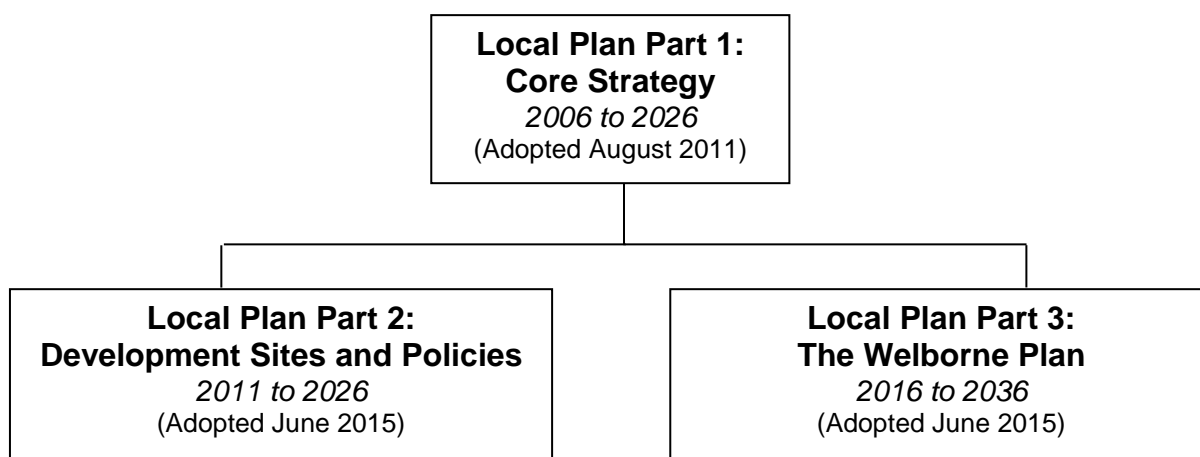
Local Plan Part 1:
Core Strategy
2006 to 2026
(Adopted August 2011)

Local Plan Part 2:
Development Sites and Policies
2011 to 2026
(Adopted June 2015)

Local Plan Part 3:
The Welborne Plan
2016 to 2036
(Adopted June 2015)